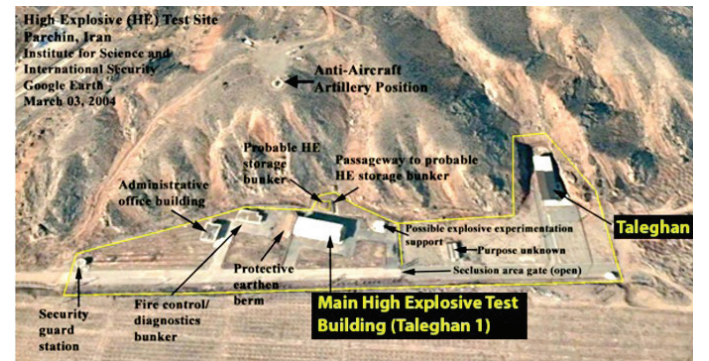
High Explosive (HE) Test Site
Parchin, Iran
Institute for Science and International Security
Google Earth
March 03, 2004

Anti-Aircraft Artillery Position

Probable HE storage bunker

Passageway to probable HE storage bunker

Administrative office building

Taleghan

Possible explosive experimentation support

Purpose unknown

Seclusion area gate (open)

Protective earthen berm

Fire control/ diagnostics bunker

Security guard station

Main High Explosive Test Building (Taleghan 1)